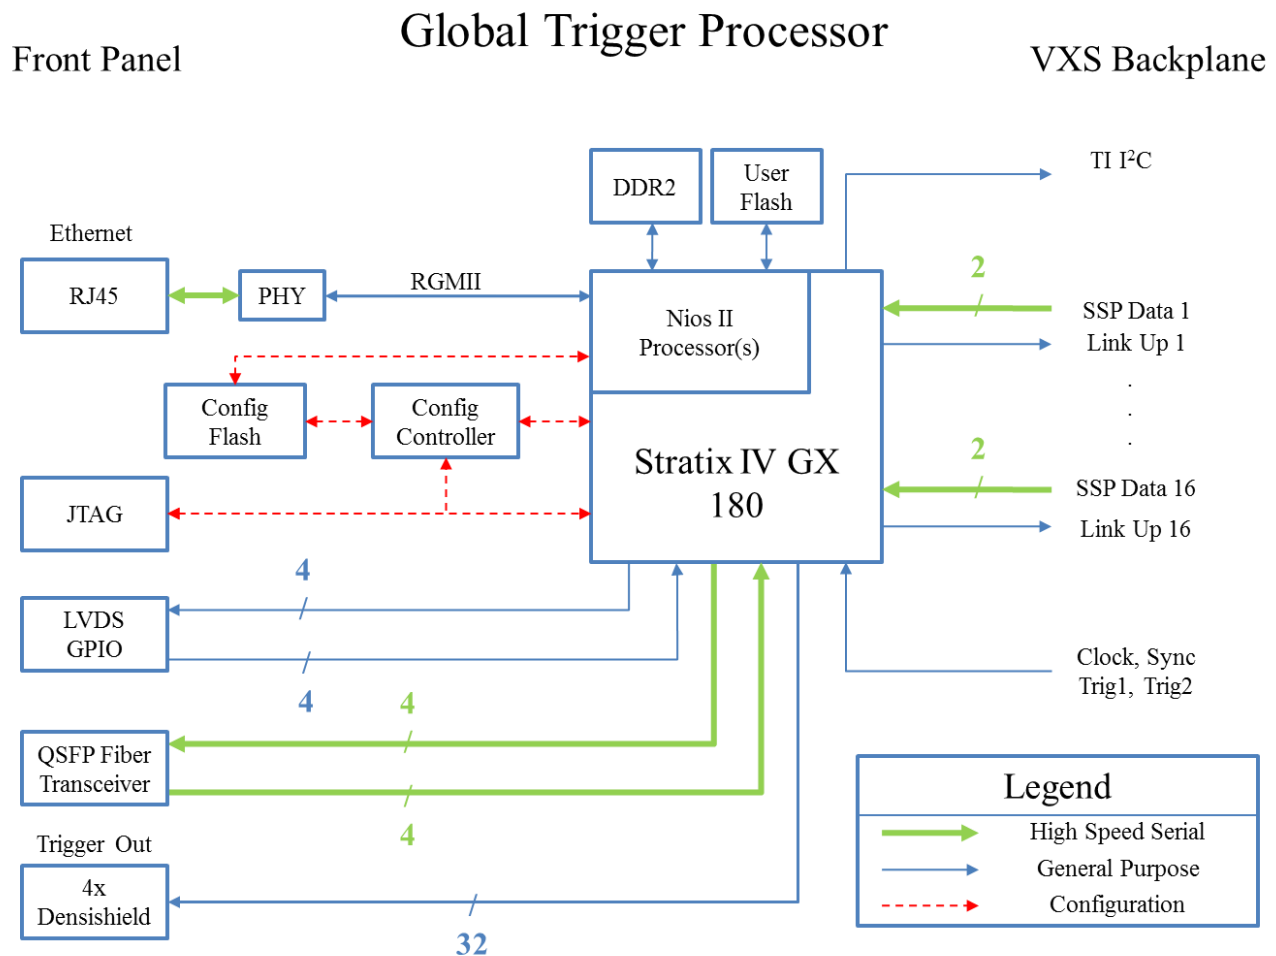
Global Trigger Processor

Front Panel

VXS Backplane

DDR2

User Flash

TI I$^2$C

Ethernet

RJ45

PHY

RGMII

Nios II Processor(s)

2

SSP Data 1

Link Up 1

.
.
.

Config Flash

Config Controller

Stratix IV GX 180

2

SSP Data 16

Link Up 16

JTAG

4

LVDS GPIO

4

Clock, Sync Trig1, Trig2

4

QSFP Fiber Transceiver

4

Legend

High Speed Serial

General Purpose

Configuration

Trigger Out

4x Densishield

32